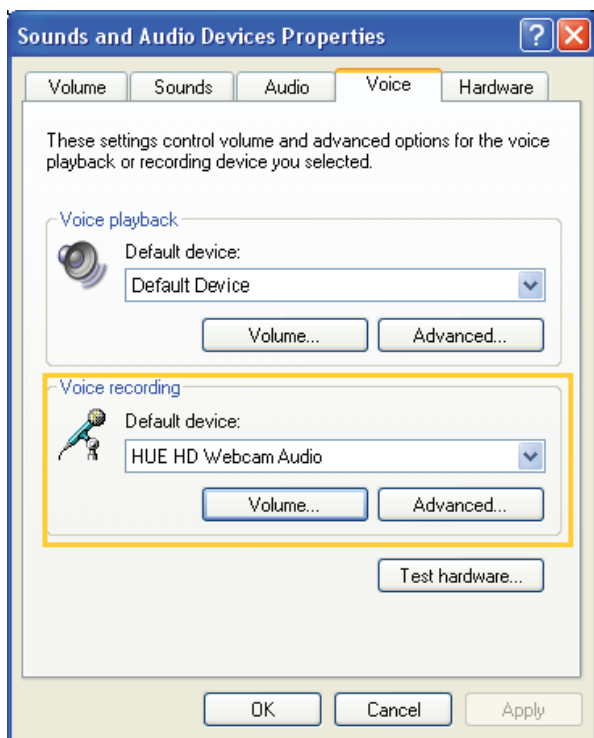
Sounds and Audio Devices Properties

?

Volume | Sounds | Audio | Voice | Hardware

These settings control volume and advanced options for the voice playback or recording device you selected.

Voice playback

Default device:

Default Device

Volume...

Advanced...

Voice recording

Default device:

HUE HD Webcam Audio

Volume...

Advanced...

Test hardware...

OK

Cancel

Apply